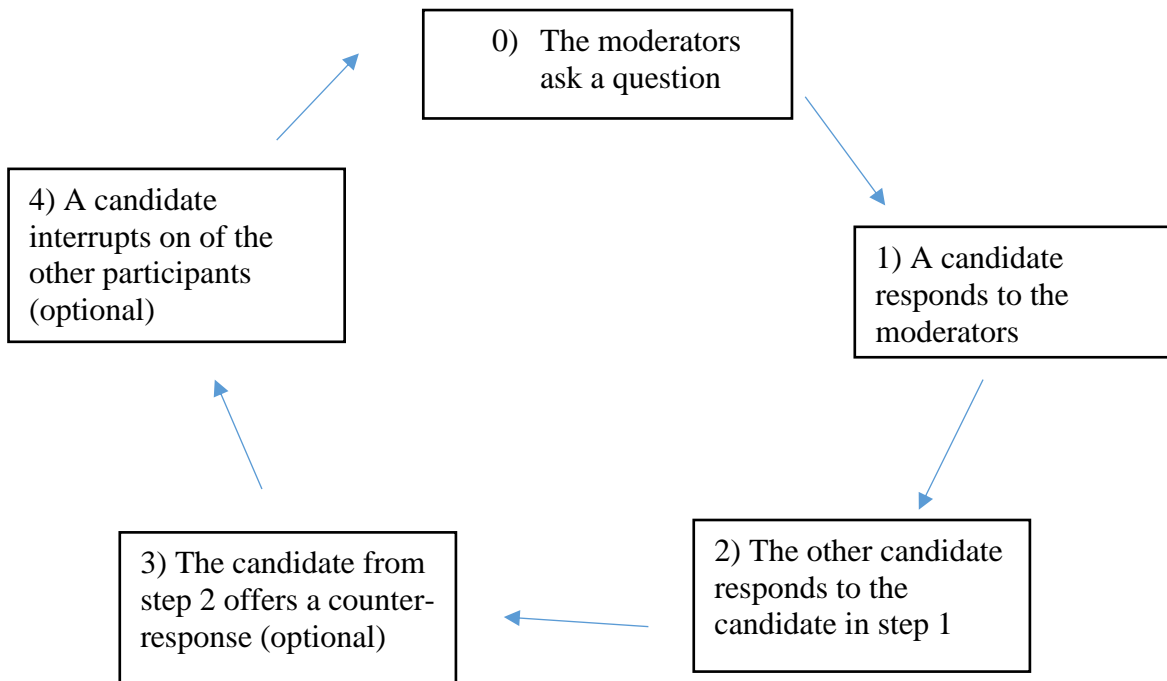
0) The moderators ask a question

1) A candidate responds to the moderators

2) The other candidate responds to the candidate in step 1

3) The candidate from step 2 offers a counter-response (optional)

4) A candidate interrupts on of the other participants (optional)